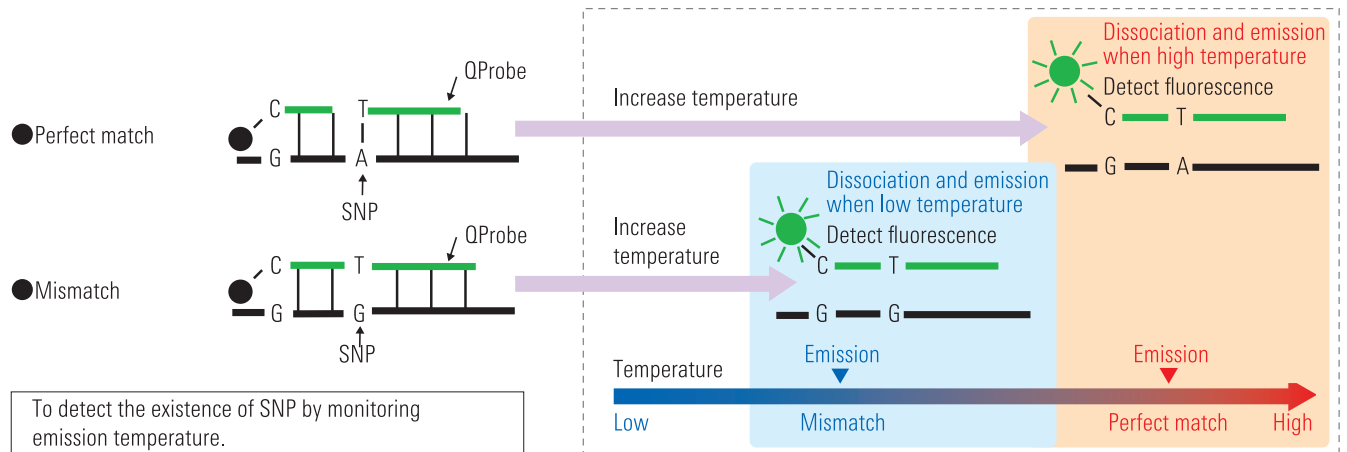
●Perfect match

QProbe

C T
G A

SNP

●Mismatch

QProbe

C T
G G

SNP

To detect the existence of SNP by monitoring emission temperature.

Increase temperature

Dissociation and emission when high temperature

Detect fluorescence

C T
G A

Increase temperature

Dissociation and emission when low temperature

Detect fluorescence

C T
G G

Temperature

Emission

Emission

Low

Mismatch

Perfect match

High